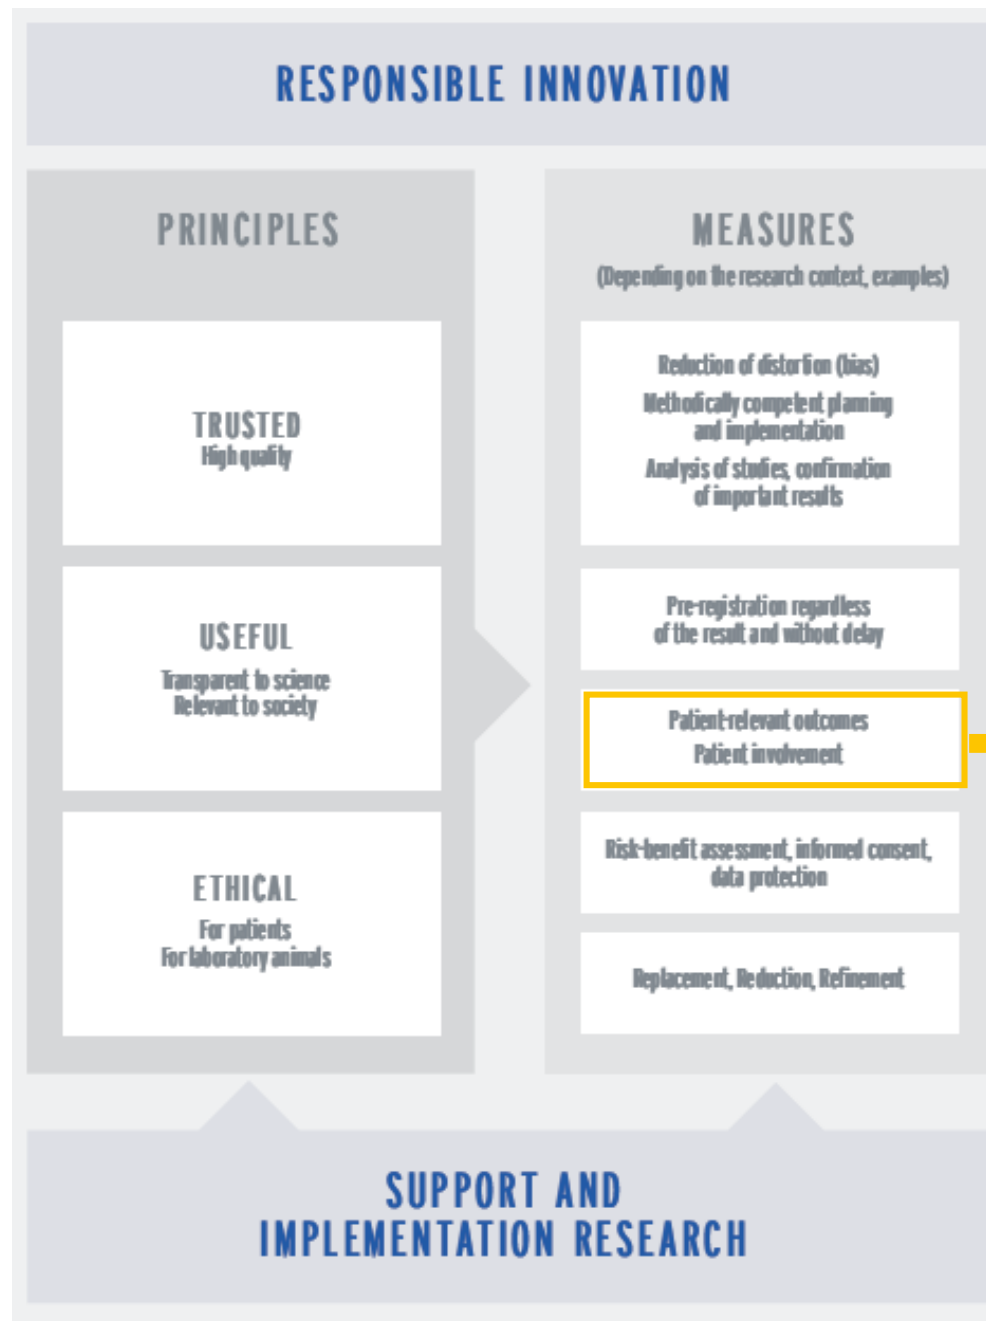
RESPONSIBLE INNOVATION

PRINCIPLES

TRUSTED
High quality

USEFUL
Transparent to science
Relevant to society

ETHICAL
For patients
For laboratory animals

MEASURES
(Depending on the research context, examples)

Reduction of distortion (bias)
Methodically competent planning and implementation
Analysis of studies, confirmation of important results

Pre-registration regardless of the result and without delay

Patient-relevant outcomes
Patient involvement

Risk-benefit assessment, informed consent, data protection

Replacement, Reduction, Refinement

SUPPORT AND
IMPLEMENTATION RESEARCH